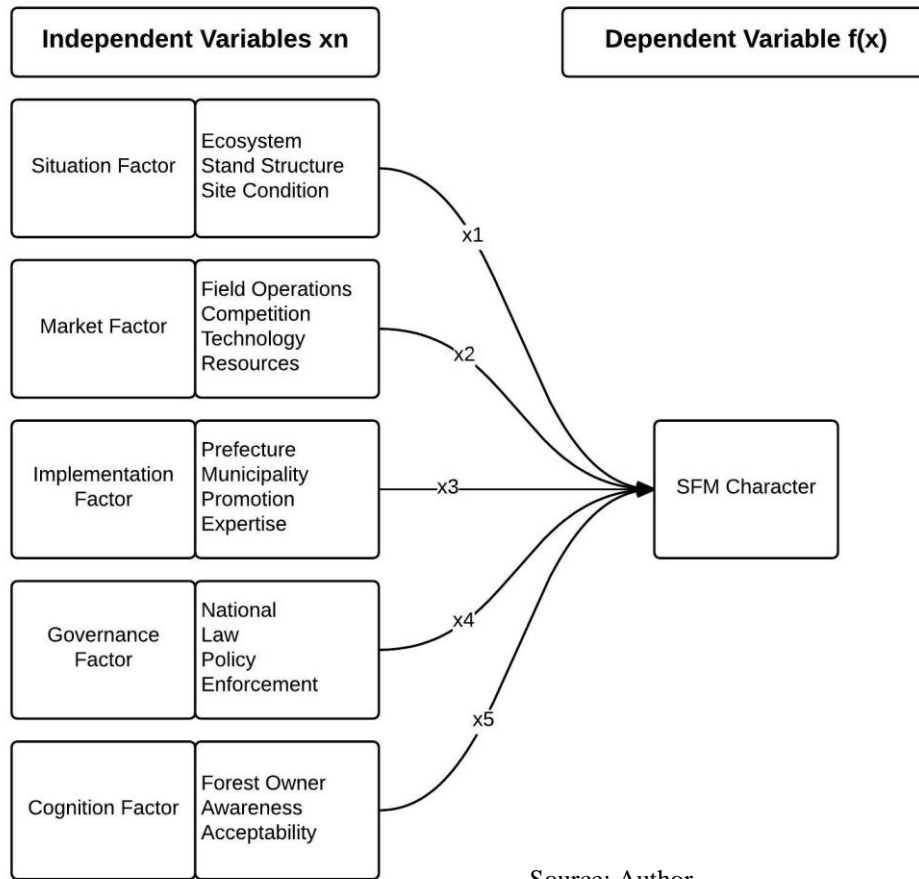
Independent Variables xn

Dependent Variable f(x)

Situation Factor

Ecosystem
Stand Structure
Site Condition

x1

Market Factor

Field Operations
Competition
Technology
Resources

x2

Implementation Factor

Prefecture
Municipality
Promotion
Expertise

x3

SFM Character

Governance Factor

National
Law
Policy
Enforcement

x4

x5

Cognition Factor

Forest Owner
Awareness
Acceptability

Source: Author